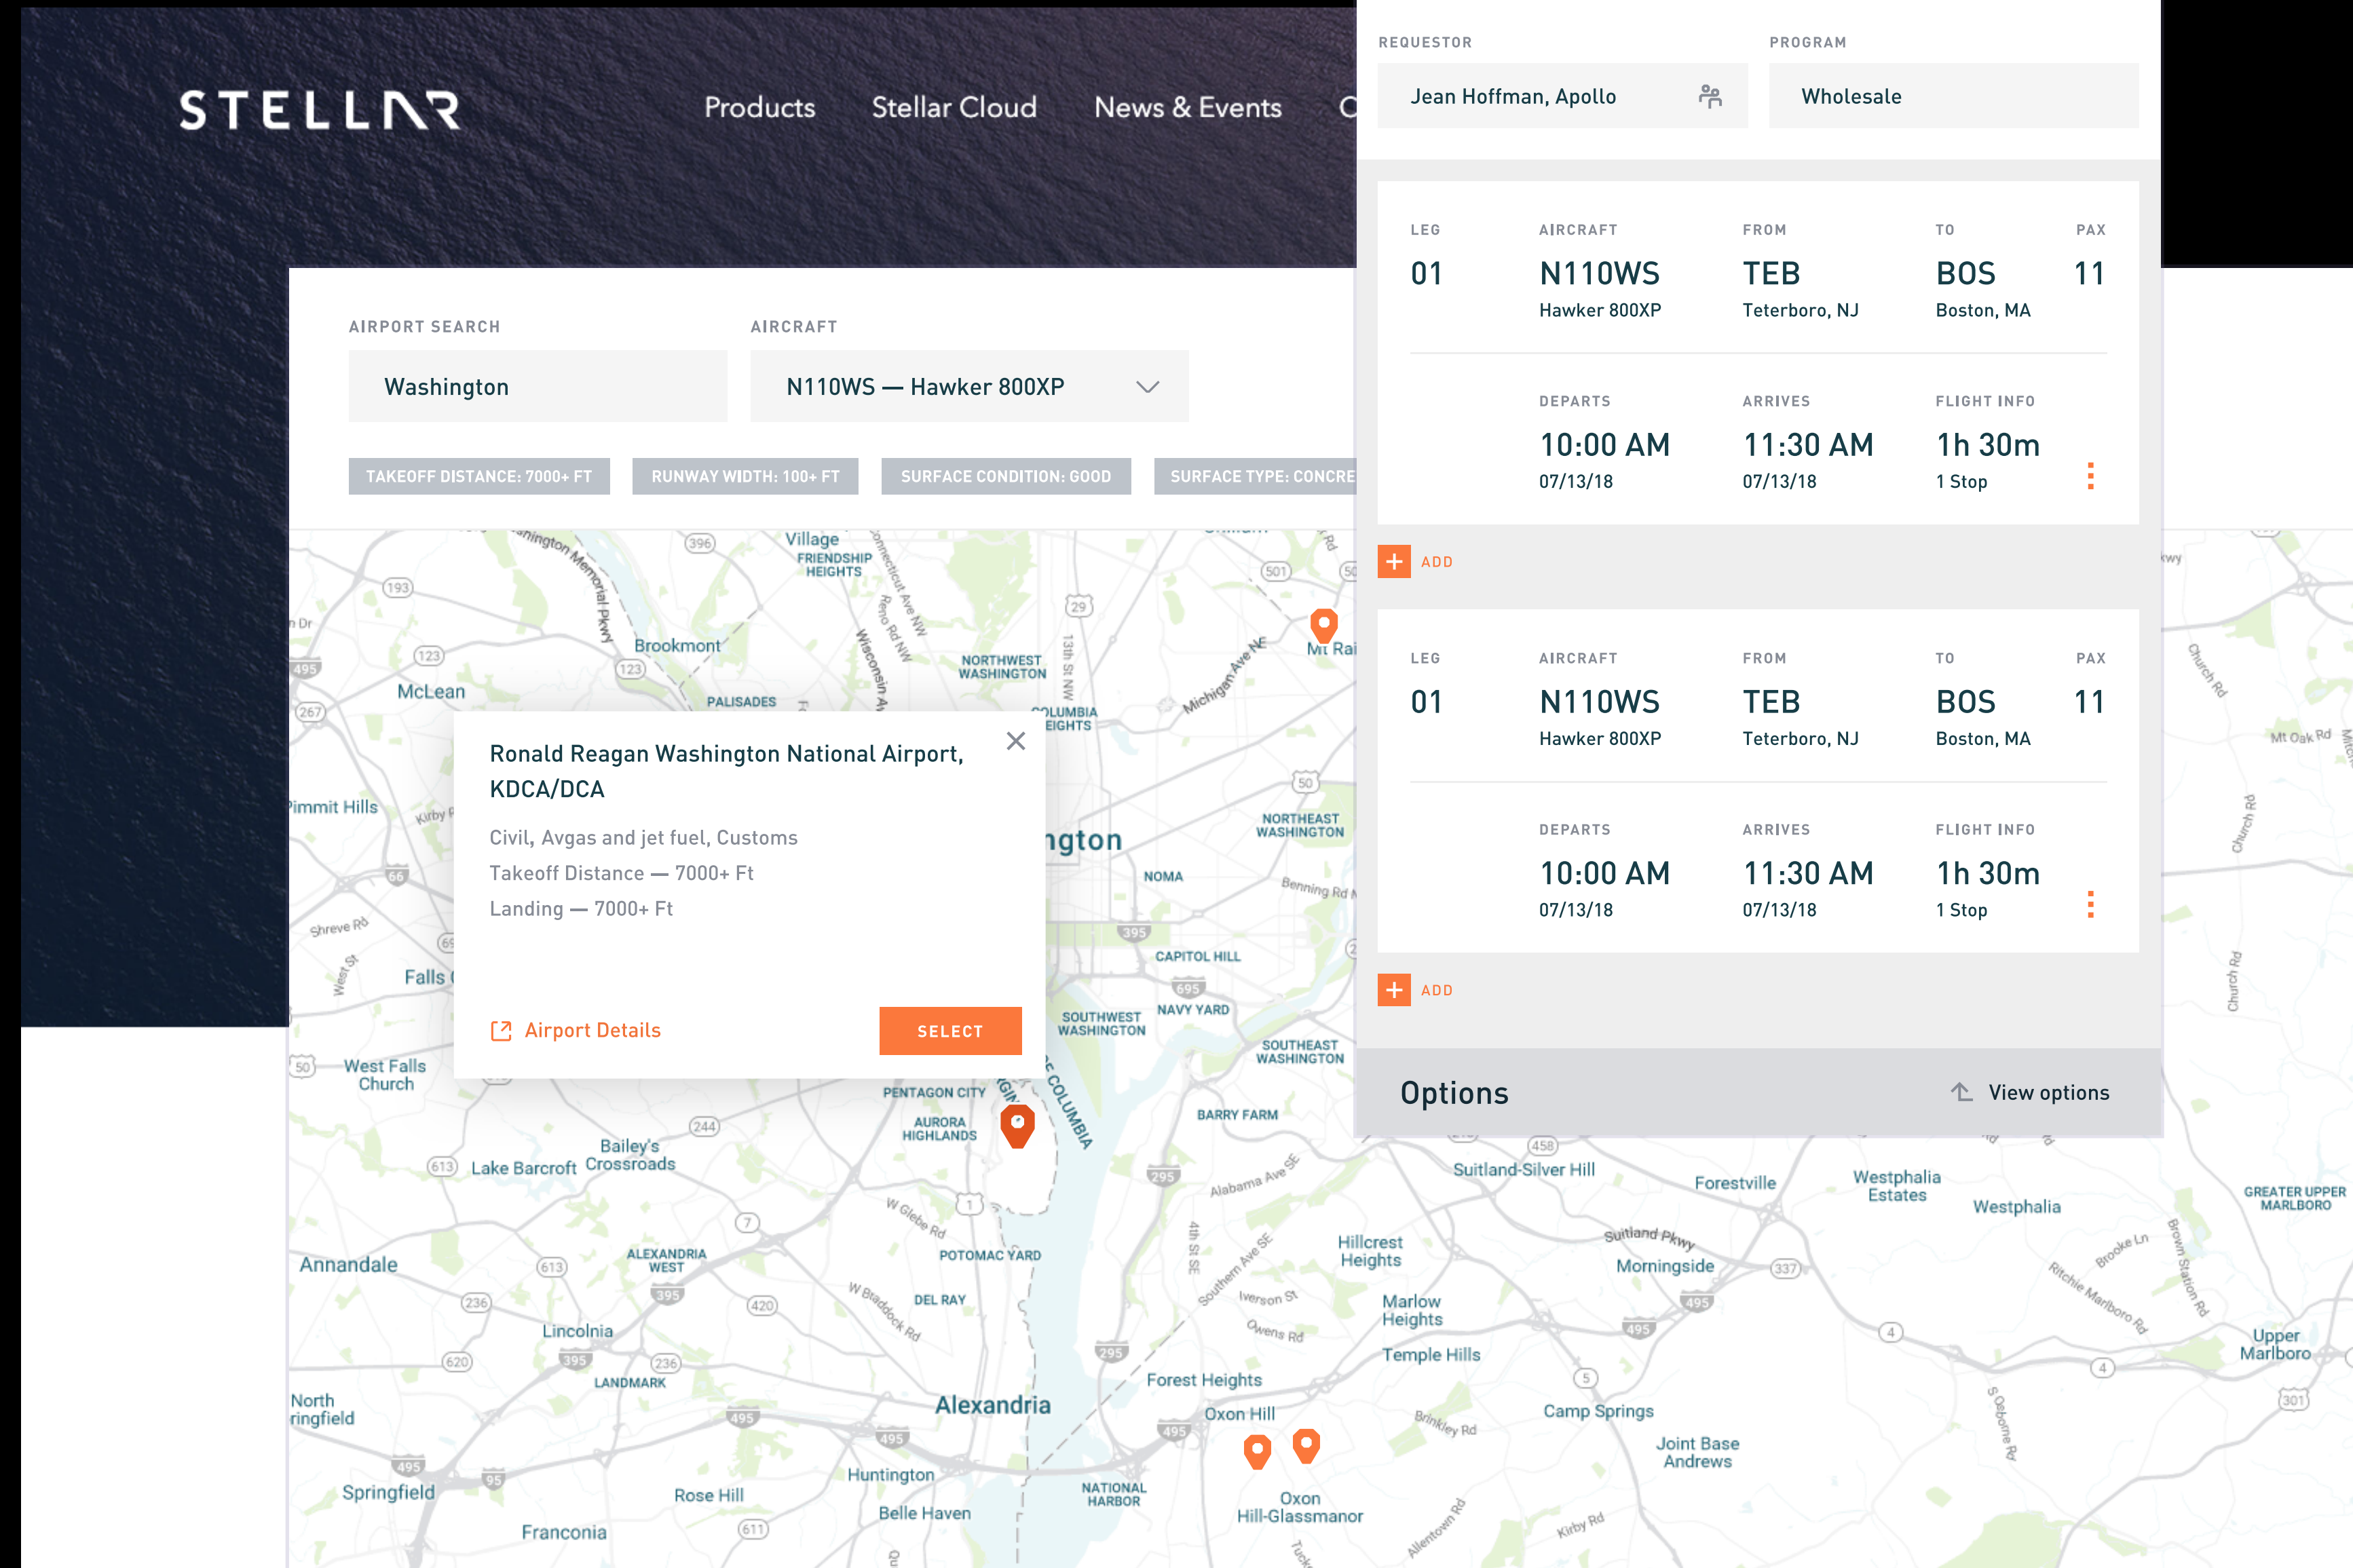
STELLAR

Products Stellar Cloud News & Events C

AIRPORT SEARCH
Washington

AIRCRAFT
N110WS — Hawker 800XP

TAKEOFF DISTANCE: 7000+ FT
RUNWAY WIDTH: 100+ FT
SURFACE CONDITION: GOOD
SURFACE TYPE: CONCRE

Ronald Reagan Washington National Airport, KDCA/DCA

Civil, Avgas and jet fuel, Customs
Takeoff Distance — 7000+ Ft
Landing — 7000+ Ft

Airport Details
SELECT

REQUESTOR
Jean Hoffman, Apollo

PROGRAM
Wholesale

| LEG | AIRCRAFT | FROM | TO | PAX |
|---|---|---|---|---|
| 01 | N110WS Hawker 800XP | TEB Teterboro, NJ | BOS Boston, MA | 11 |

| DEPARTS | ARRIVES | FLIGHT INFO |
|---|---|---|
| 10:00 AM 07/13/18 | 11:30 AM 07/13/18 | 1h 30m 1 Stop |

ADD

| LEG | AIRCRAFT | FROM | TO | PAX |
|---|---|---|---|---|
| 01 | N110WS Hawker 800XP | TEB Teterboro, NJ | BOS Boston, MA | 11 |

| DEPARTS | ARRIVES | FLIGHT INFO |
|---|---|---|
| 10:00 AM 07/13/18 | 11:30 AM 07/13/18 | 1h 30m 1 Stop |

ADD

Options
View options

Village Friendship Heights Brookmont McLean Palisades Northwest Washington Columbia Heights Mt Rai Pimmit Hills Northeast Washington ngton NoMa Capitol Hill Navy Yard Southwest Washington Southeast Washington Falls West Falls Church Pentagon City Aurora Highlands Barry Farm Bailey's Crossroads Lake Barcroft Suitland-Silver Hill Forestville Westphalia Estates Westphalia Greater Upper Marlboro Annandale Alexandria West Potomac Yard Del Ray Hillcrest Heights Morningside Marlow Heights Temple Hills Lincolnia Landmark North Springfield Alexandria Forest Heights Oxon Hill Camp Springs Joint Base Andrews Upper Marlboro Springfield Huntington Rose Hill Belle Haven National Harbor Oxon Hill-Glassmanor Franconia